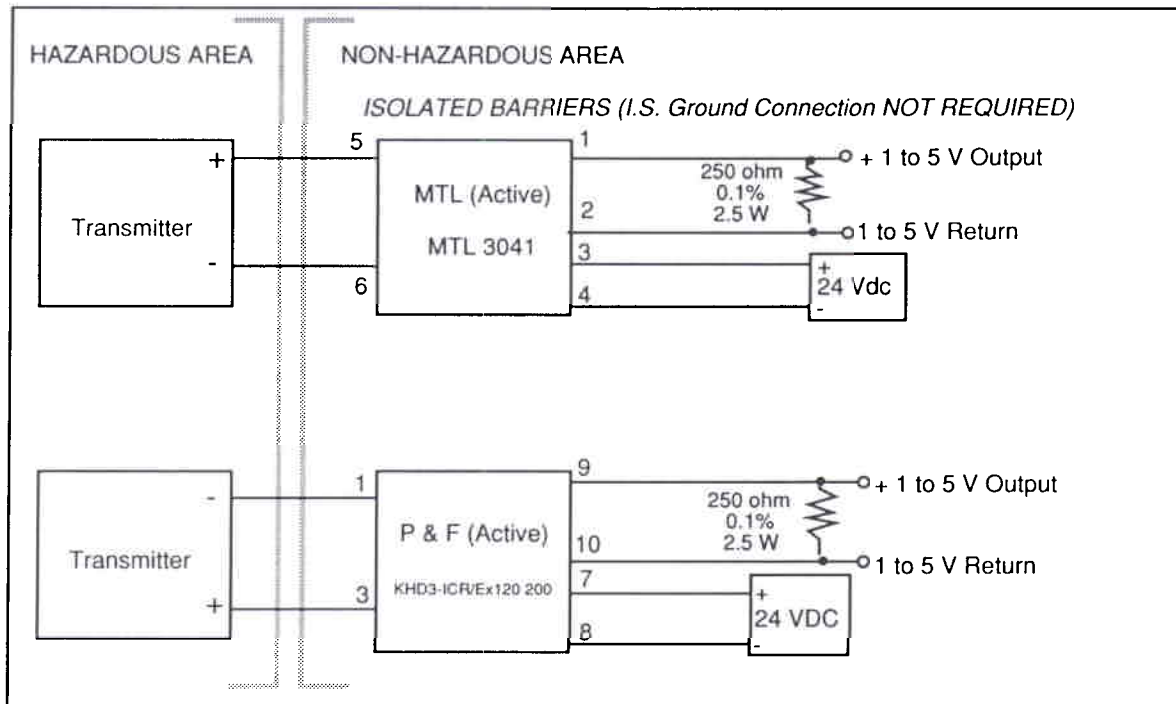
HAZARDOUS AREA

NON-HAZARDOUS AREA

ISOLATED BARRIERS (I.S. Ground Connection NOT REQUIRED)

Transmitter

+

-

5

6

MTL (Active)

MTL 3041

1

2

3

4

250 ohm
0.1%
2.5 W

+ 1 to 5 V Output

1 to 5 V Return

+
24 Vdc
-

Transmitter

-

+

1

3

P & F (Active)

KHD3-ICR/Ex120 200

9

10

7

8

250 ohm
0.1%
2.5 W

+ 1 to 5 V Output

1 to 5 V Return

+
24 VDC
-